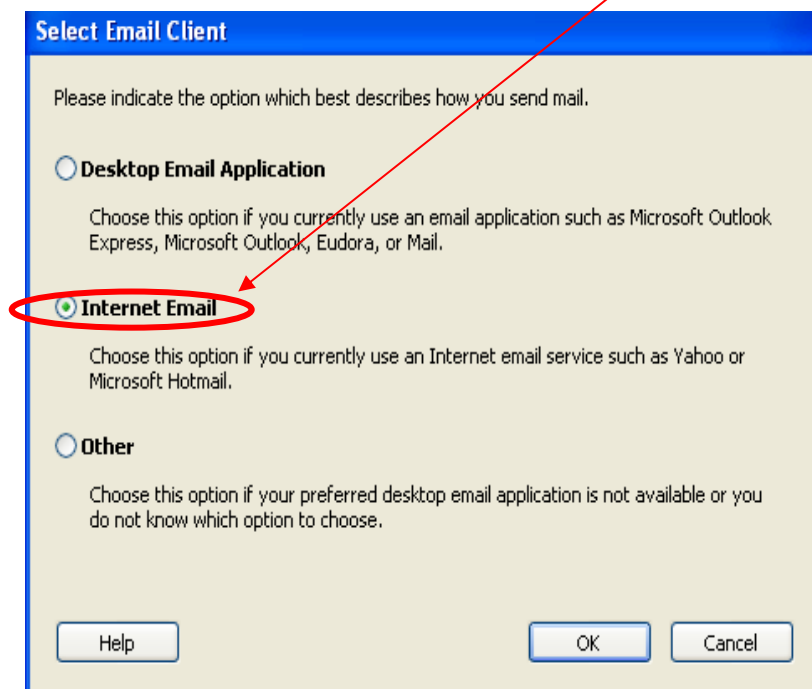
Select Email Client

Please indicate the option which best describes how you send mail.

Desktop Email Application

Choose this option if you currently use an email application such as Microsoft Outlook Express, Microsoft Outlook, Eudora, or Mail.

Internet Email

Choose this option if you currently use an Internet email service such as Yahoo or Microsoft Hotmail.

Other

Choose this option if your preferred desktop email application is not available or you do not know which option to choose.

Help

OK

Cancel